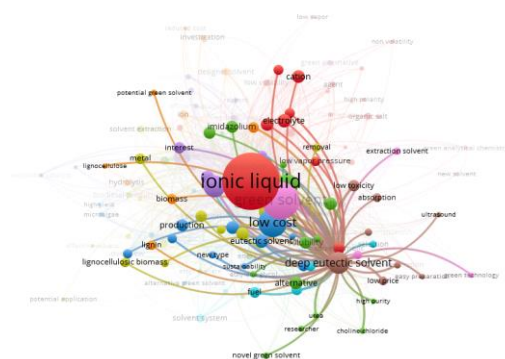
low vapor
behaviour
investigation
non-volatility
green alternative
design
cation
agent
potential green solvent
high density
electrolyte
organic salt
solvent extraction
imidazolium
removal
extraction solvent
interest
low vapor pressure
lignocellulose
metal
hydrolysis
new solvent
ionic liquid
low toxicity
absorption
biomass
green solvent
ultrasound
production
low cost
eutectic solvent
lignin
new type
deep eutectic solvent
lignocellulosic biomass
sustainability
low price
easy preparation
green technology
alternative green solvent
alternative
fuel
high purity
potential application
solvent system
urea
researcher
choline chloride
novel green solvent